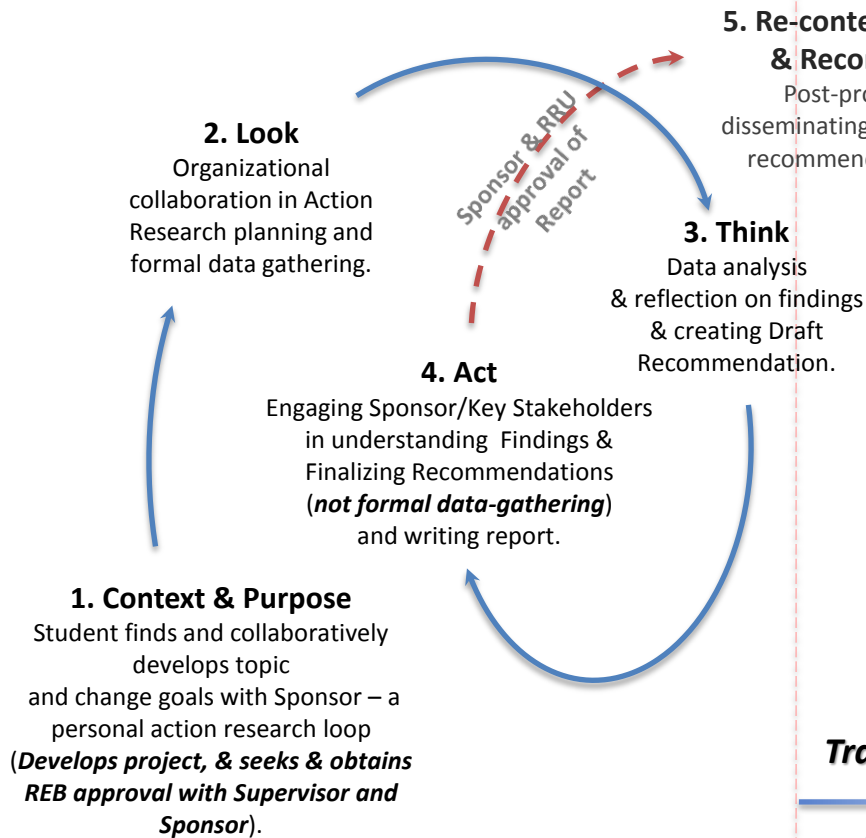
5. Re-conte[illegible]
& Reco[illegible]
Post-pro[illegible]
disseminating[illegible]
recommen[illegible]

2. Look
Organizational collaboration in Action Research planning and formal data gathering.

Sponsor & RRU approval of Report

3. Think
Data analysis & reflection on findings & creating Draft Recommendation.

4. Act
Engaging Sponsor/Key Stakeholders in understanding Findings & Finalizing Recommendations (not formal data-gathering) and writing report.

1. Context & Purpose
Student finds and collaboratively develops topic and change goals with Sponsor – a personal action research loop (Develops project, & seeks & obtains REB approval with Supervisor and Sponsor).

Tra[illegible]